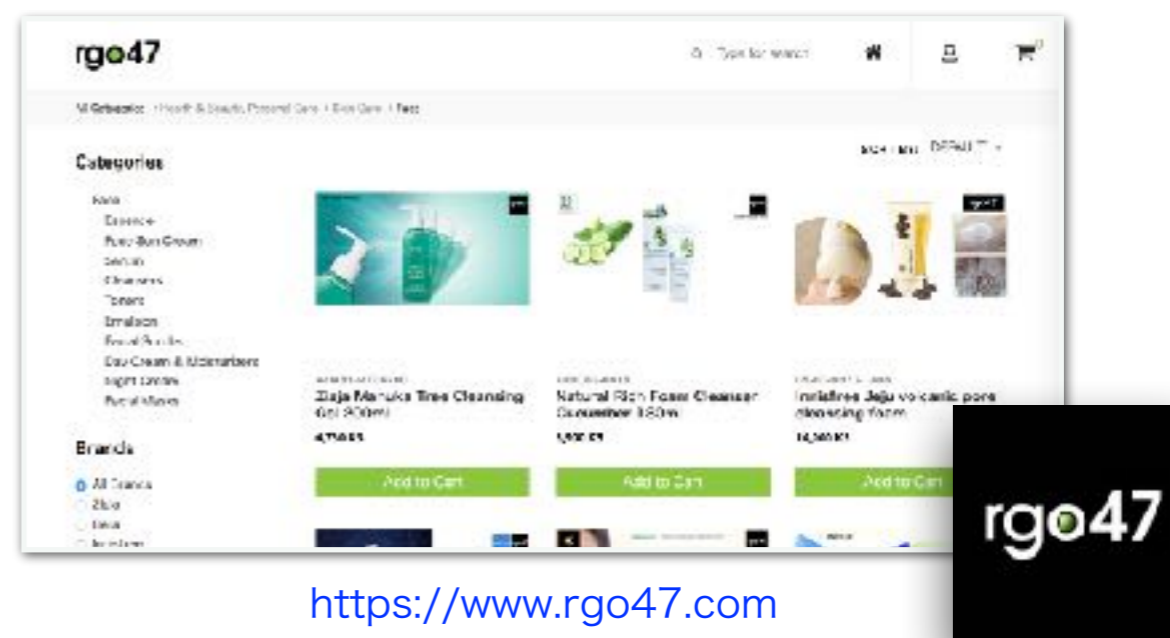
rgo47

Type for search

All Categories › Health & Beauty, Personal Care › Skin Care › Face

Categories

Face
Essence
Face Sun Cream
Serum
Cleansers
Toners
Emulsion
Facial Puzzles
Day Cream & Moisturizers
Night Cream
Facial Masks

Brands

All Brands
Ziaja
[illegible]
Innisfree

SORT BY: DEFAULT

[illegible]
Ziaja Manuka Tree Cleansing Gel 200ml
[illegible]
Add to Cart

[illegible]
Natural Rich Foam Cleanser Cucumber 150ml
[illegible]
Add to Cart

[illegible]
Innisfree Jeju volcanic pore cleansing foam
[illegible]
Add to Cart

rgo47

https://www.rgo47.com